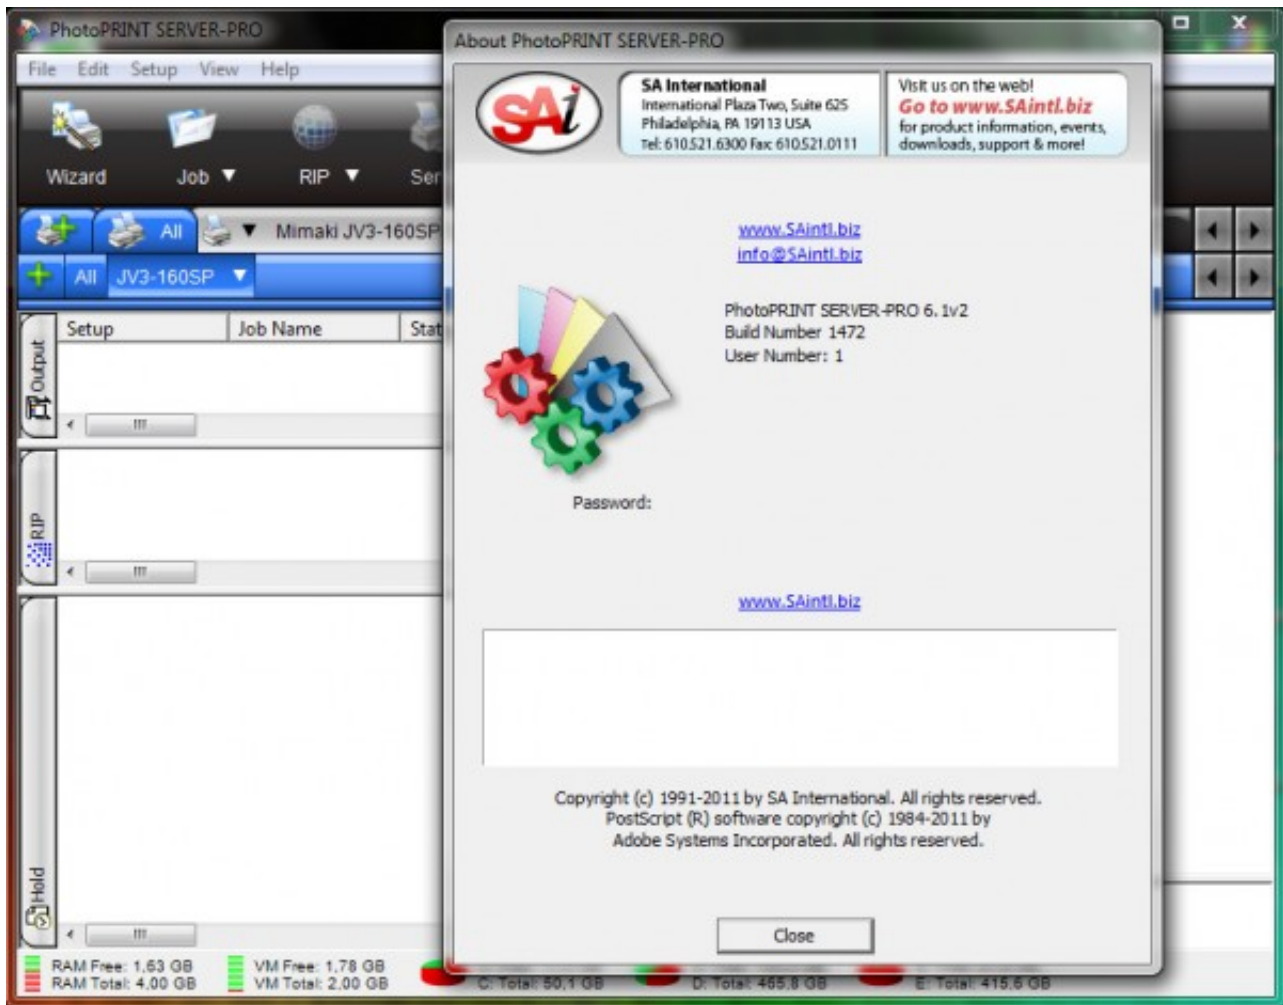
PhotoPRINT SERVER-PRO

File Edit Setup View Help

Wizard Job ▼ RIP ▼ Ser

All Mimaki JV3-160SP

All JV3-160SP ▼

Output

Setup Job Name Stat

RIP

Hold

RAM Free: 1,63 GB
RAM Total: 4,00 GB

VM Free: 1,78 GB
VM Total: 2,00 GB

C: Total: 50,1 GB

D: Total: 465,8 GB

E: Total: 415,6 GB

About PhotoPRINT SERVER-PRO

SAi

SA International
International Plaza Two, Suite 625
Philadelphia, PA 19113 USA
Tel: 610.521.6300 Fax: 610.521.0111

Visit us on the web!
Go to www.SAintl.biz
for product information, events, downloads, support & more!

www.SAintl.biz
info@SAintl.biz

PhotoPRINT SERVER-PRO 6. 1v2
Build Number 1472
User Number: 1

Password:

www.SAintl.biz

Copyright (c) 1991-2011 by SA International. All rights reserved.
PostScript (R) software copyright (c) 1984-2011 by
Adobe Systems Incorporated. All rights reserved.

Close